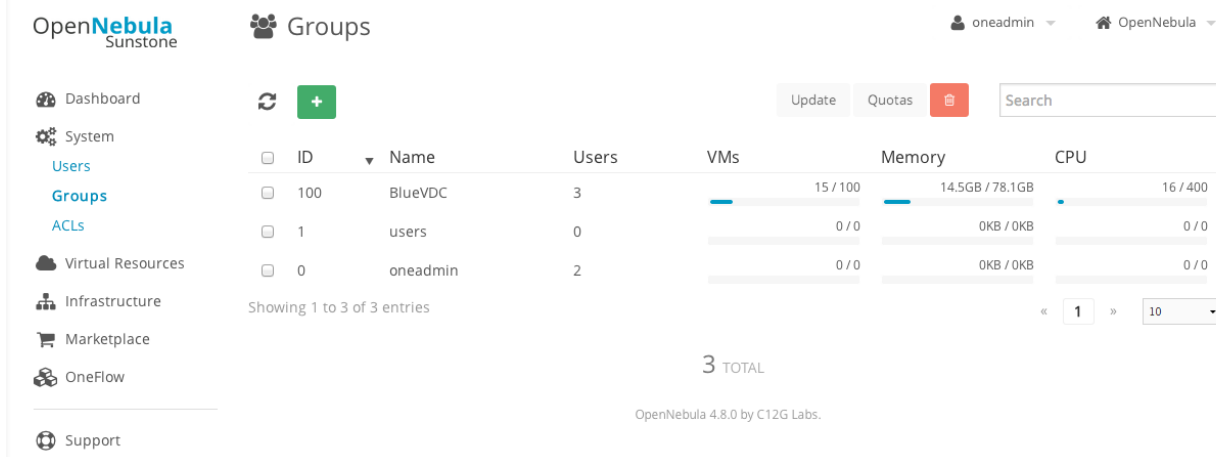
OpenNebula Sunstone

Groups

oneadmin

OpenNebula

Dashboard

System

Users

Groups

ACLs

Virtual Resources

Infrastructure

Marketplace

OneFlow

Support

+

Update

Quotas

Search

| | ID | Name | Users | VMs | Memory | CPU |
|---|---|---|---|---|---|---|
| | 100 | BlueVDC | 3 | 15 / 100 | 14.5GB / 78.1GB | 16 / 400 |
| | 1 | users | 0 | 0 / 0 | 0KB / 0KB | 0 / 0 |
| | 0 | oneadmin | 2 | 0 / 0 | 0KB / 0KB | 0 / 0 |

Showing 1 to 3 of 3 entries

« 1 » 10

3 TOTAL

OpenNebula 4.8.0 by C12G Labs.